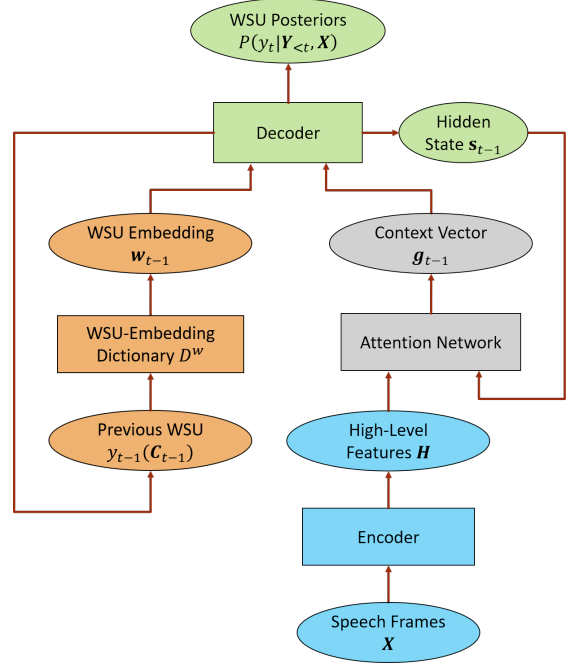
WSU Posteriors
$P(y_t|\boldsymbol{Y}_{<t}, \boldsymbol{X})$

Decoder

Hidden State $\mathbf{s}_{t-1}$

WSU Embedding
$\boldsymbol{w}_{t-1}$

Context Vector
$\boldsymbol{g}_{t-1}$

WSU-Embedding Dictionary $D^w$

Attention Network

Previous WSU
$y_{t-1}(\boldsymbol{C}_{t-1})$

High-Level Features $\boldsymbol{H}$

Encoder

Speech Frames
$\boldsymbol{X}$